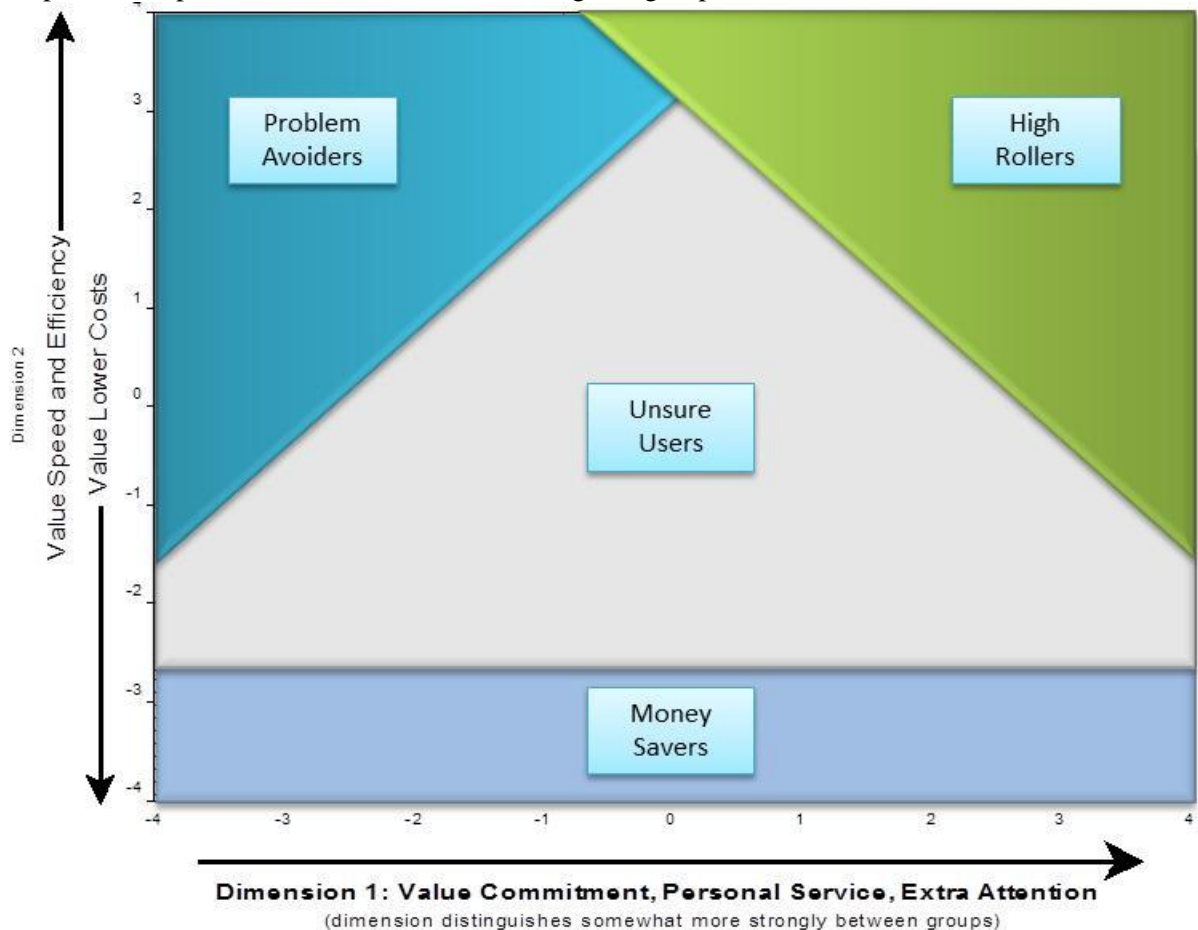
Problem Avoiders

High Rollers

Unsure Users

Money Savers

Dimension 2

Value Speed and Efficiency

Value Lower Costs

3
2
1
0
-1
-2
-3
-4

-4 -3 -2 -1 0 1 2 3 4

Dimension 1: Value Commitment, Personal Service, Extra Attention
(dimension distinguishes somewhat more strongly between groups)